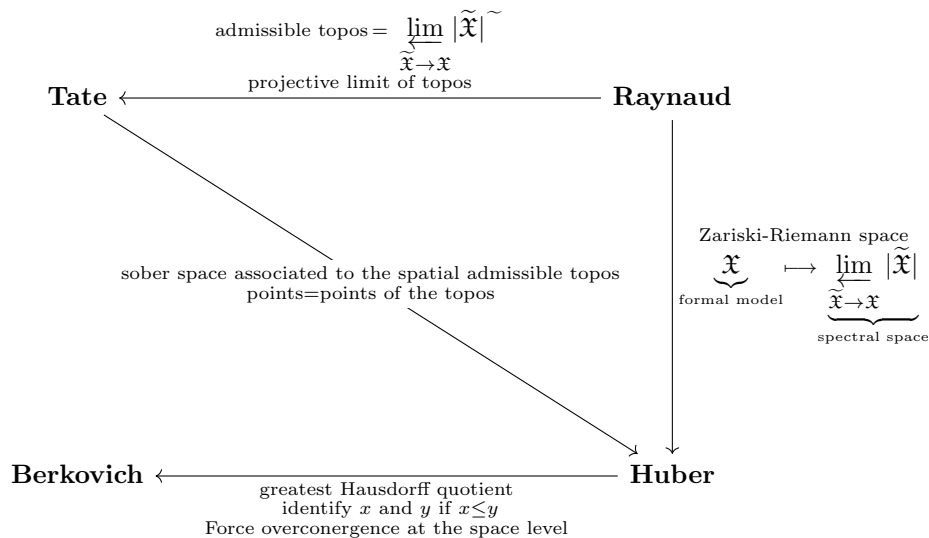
admissible topos = $\varprojlim_{\widetilde{\mathfrak{X}} \to \mathfrak{X}} |\widetilde{\mathfrak{X}}|^{\sim}$

projective limit of topos

**Tate** **Raynaud**

Zariski-Riemann space

$\underbrace{\mathfrak{X}}_{\text{formal model}} \longmapsto \underbrace{\varprojlim_{\widetilde{\mathfrak{X}} \to \mathfrak{X}} |\widetilde{\mathfrak{X}}|}_{\text{spectral space}}$

sober space associated to the spatial admissible topos
points=points of the topos

**Berkovich** **Huber**

greatest Hausdorff quotient
identify $x$ and $y$ if $x \leq y$
Force overconvergence at the space level